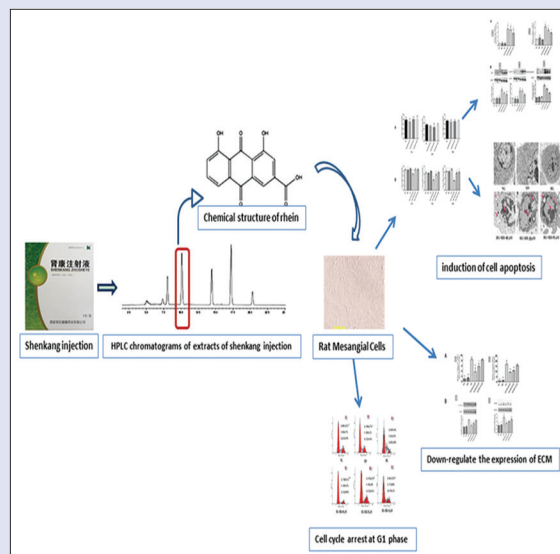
肾康注射液
SHENKANG ZHUSHEYE

Shenkang injection

HPLC chromatograms of extracts of shenkang injection

OH O OH

OH

O

Chemical structure of rhein

Rat Mesangial Cells

induction of cell apoptosis

Down-regulate the expression of ECM

Cell cycle arrest at G1 phase